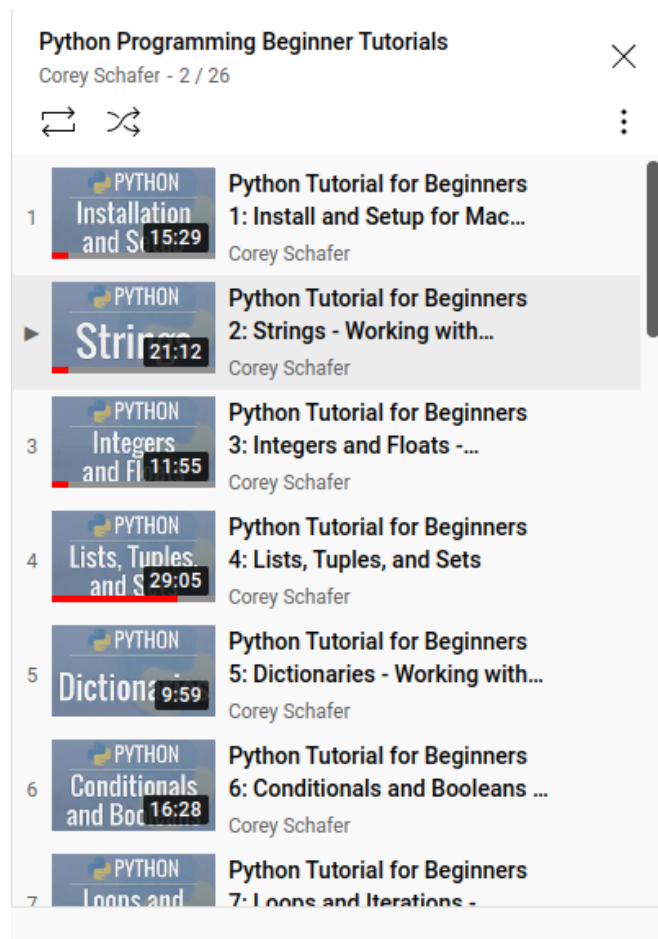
Python Programming Beginner Tutorials
Corey Schafer - 2 / 26

1 PYTHON Installation and Se 15:29
Python Tutorial for Beginners 1: Install and Setup for Mac...
Corey Schafer

▶ PYTHON Strings 21:12
Python Tutorial for Beginners 2: Strings - Working with...
Corey Schafer

3 PYTHON Integers and Fl 11:55
Python Tutorial for Beginners 3: Integers and Floats -...
Corey Schafer

4 PYTHON Lists, Tuples, and S 29:05
Python Tutorial for Beginners 4: Lists, Tuples, and Sets
Corey Schafer

5 PYTHON Dictiona 9:59
Python Tutorial for Beginners 5: Dictionaries - Working with...
Corey Schafer

6 PYTHON Conditionals and Boo 16:28
Python Tutorial for Beginners 6: Conditionals and Booleans ...
Corey Schafer

7 PYTHON Loops and
Python Tutorial for Beginners 7: Loops and Iterations -